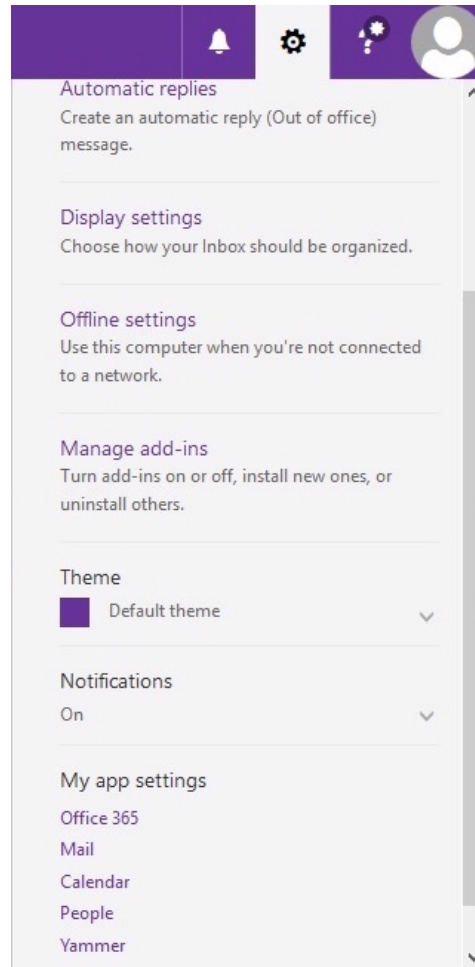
Automatic replies
Create an automatic reply (Out of office) message.

Display settings
Choose how your Inbox should be organized.

Offline settings
Use this computer when you're not connected to a network.

Manage add-ins
Turn add-ins on or off, install new ones, or uninstall others.

Theme
Default theme

Notifications
On

My app settings
Office 365
Mail
Calendar
People
Yammer